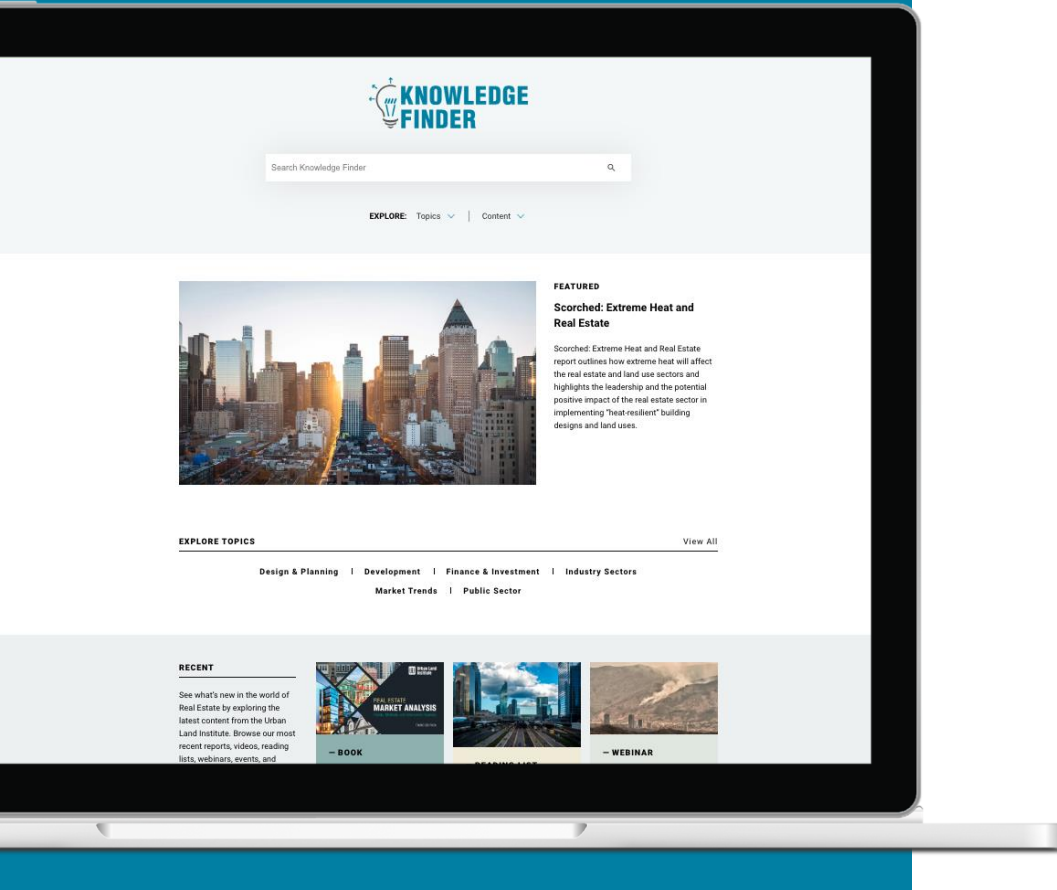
KNOWLEDGE FINDER

Search Knowledge Finder

EXPLORE: Topics | Content

FEATURED

Scorched: Extreme Heat and Real Estate

Scorched: Extreme Heat and Real Estate report outlines how extreme heat will affect the real estate and land use sectors and highlights the leadership and the potential positive impact of the real estate sector in implementing "heat-resilient" building designs and land uses.

EXPLORE TOPICS

View All

Design & Planning | Development | Finance & Investment | Industry Sectors

Market Trends | Public Sector

RECENT

See what's new in the world of Real Estate by exploring the latest content from the Urban Land Institute. Browse our most recent reports, videos, reading lists, webinars, events, and

Urban Land Institute

REAL ESTATE MARKET ANALYSIS

— BOOK

READING LIST

— WEBINAR